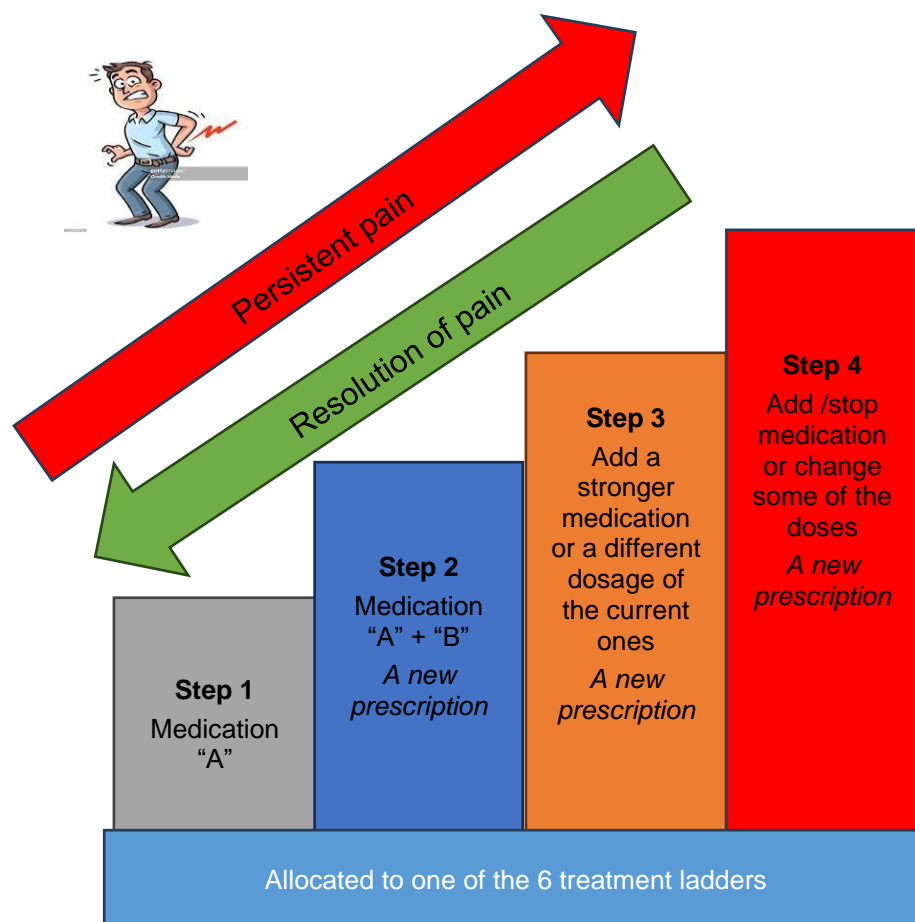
Persistent pain

Resolution of pain

Step 1
Medication "A"

Step 2
Medication "A" + "B"
A new prescription

Step 3
Add a stronger medication or a different dosage of the current ones
A new prescription

Step 4
Add /stop medication or change some of the doses
A new prescription

Allocated to one of the 6 treatment ladders